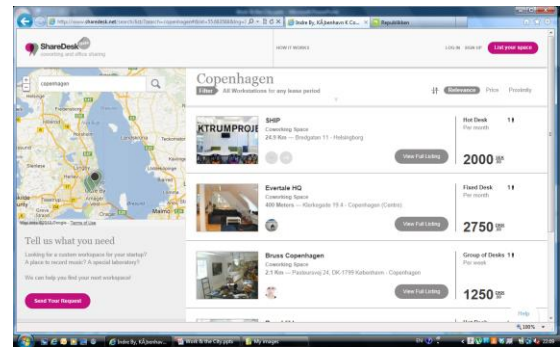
http://www.sharedesk.net/search/copenhagen
Indre By, KÃ¸benhavn K Co...
Republikken

ShareDesk
coworking and office sharing

HOW IT WORKS
LOG IN
SIGN UP
List your space

copenhagen

Copenhagen
Filter
All Workstations for any lease period
Relevance
Price
Proximity

SHIP
Coworking Space
24.9 Km — Bredgatan 11 • Helsingborg
View Full Listing
Hot Desk
Per month
2000

Evertale HQ
Coworking Space
400 Meters — Klerkegade 19 A • Copenhagen (Centre)
View Full Listing
Fixed Desk
Per month
2750

Bruss Copenhagen
Coworking Space
2.5 Km — Pasteursvej 24, DK-1799 København • Copenhagen
View Full Listing
Group of Desks
Per week
1250

Tell us what you need
Looking for a custom workspace for your startup? A place to record music? A special laboratory?
We can help you find your next workspace!
Send Your Request

Help
100%

Indre By, KÃ¸benhavn...
Work & the City.pptx
My images